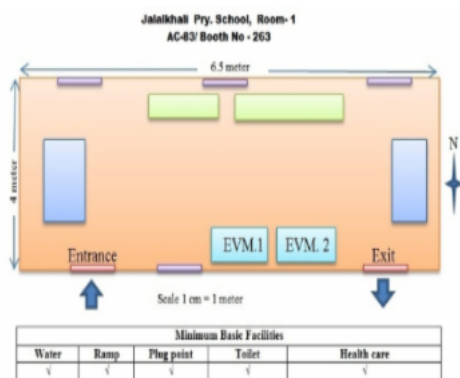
Jalalkhali Pry. School, Room- 1
AC-83/ Booth No - 263

6.5 meter

4 meter

N

EVM.1

EVM. 2

Entrance

Exit

Scale 1 cm = 1 meter

| Minimum Basic Facilities | | | | |
|---|---|---|---|---|
| Water | Ramp | Plug point | Toilet | Health care |
| √ | √ | √ | √ | √ |